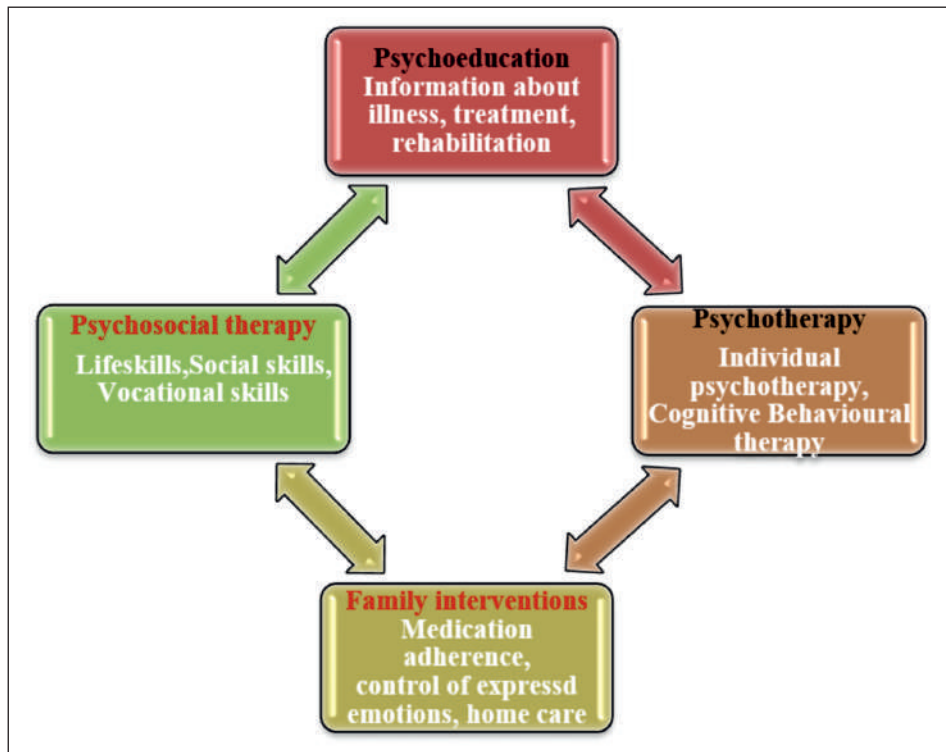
Psychoeducation
Information about illness, treatment, rehabilitation

Psychosocial therapy
Lifeskills,Social skills, Vocational skills

Psychotherapy
Individual psychotherapy, Cognitive Behavioural therapy

Family interventions
Medication adherence, control of expressd emotions, home care